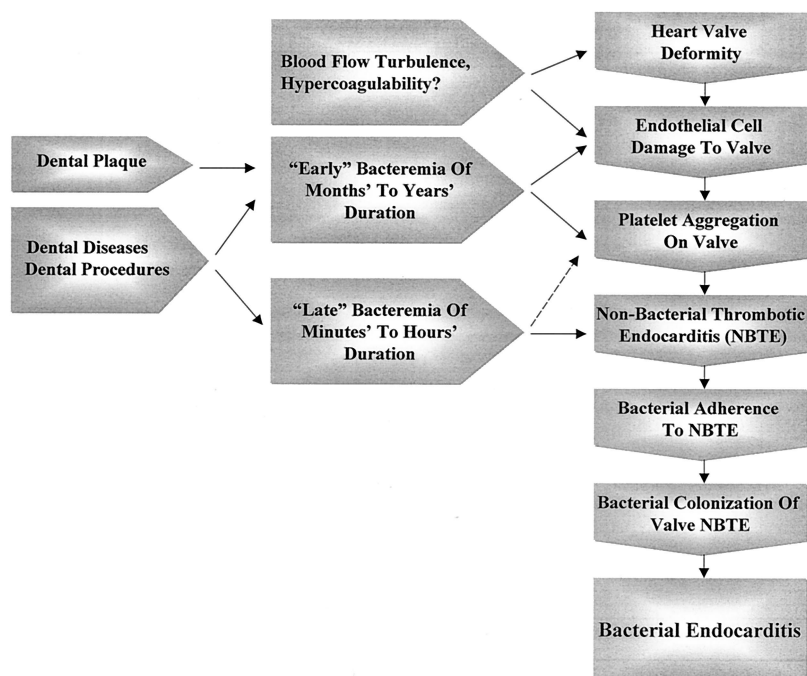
Dental Plaque

Dental Diseases
Dental Procedures

Blood Flow Turbulence, Hypercoagulability?

"Early" Bacteremia Of Months' To Years' Duration

"Late" Bacteremia Of Minutes' To Hours' Duration

Heart Valve Deformity

Endothelial Cell Damage To Valve

Platelet Aggregation On Valve

Non-Bacterial Thrombotic Endocarditis (NBTE)

Bacterial Adherence To NBTE

Bacterial Colonization Of Valve NBTE

Bacterial Endocarditis